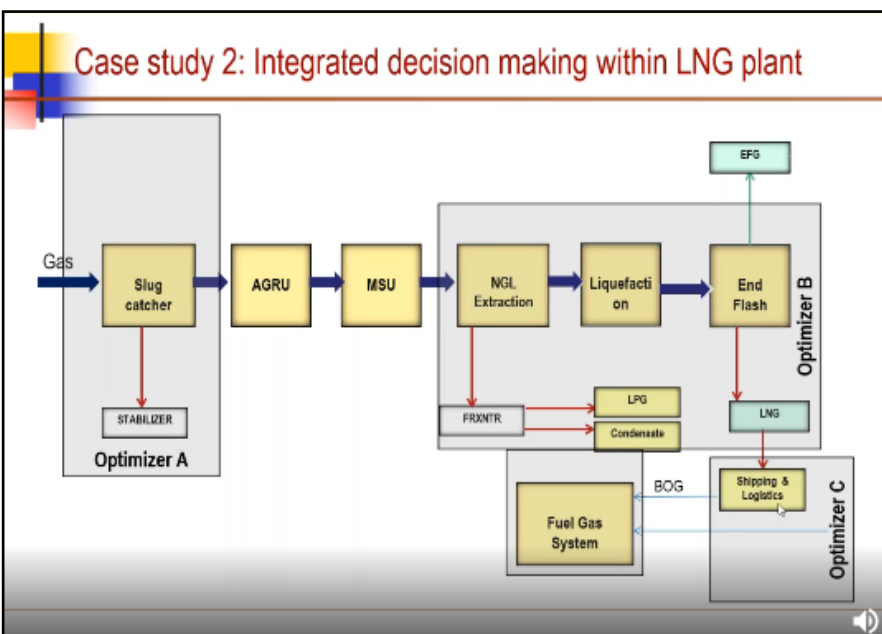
Case study 2: Integrated decision making within LNG plant

Gas

Slug catcher

STABILIZER

Optimizer A

AGRU

MSU

NGL Extraction

Liquefaction

End Flash

EFG

Optimizer B

FRXNTR

LPG

Condensate

LNG

BOG

Fuel Gas System

Shipping & Logistics

Optimizer C